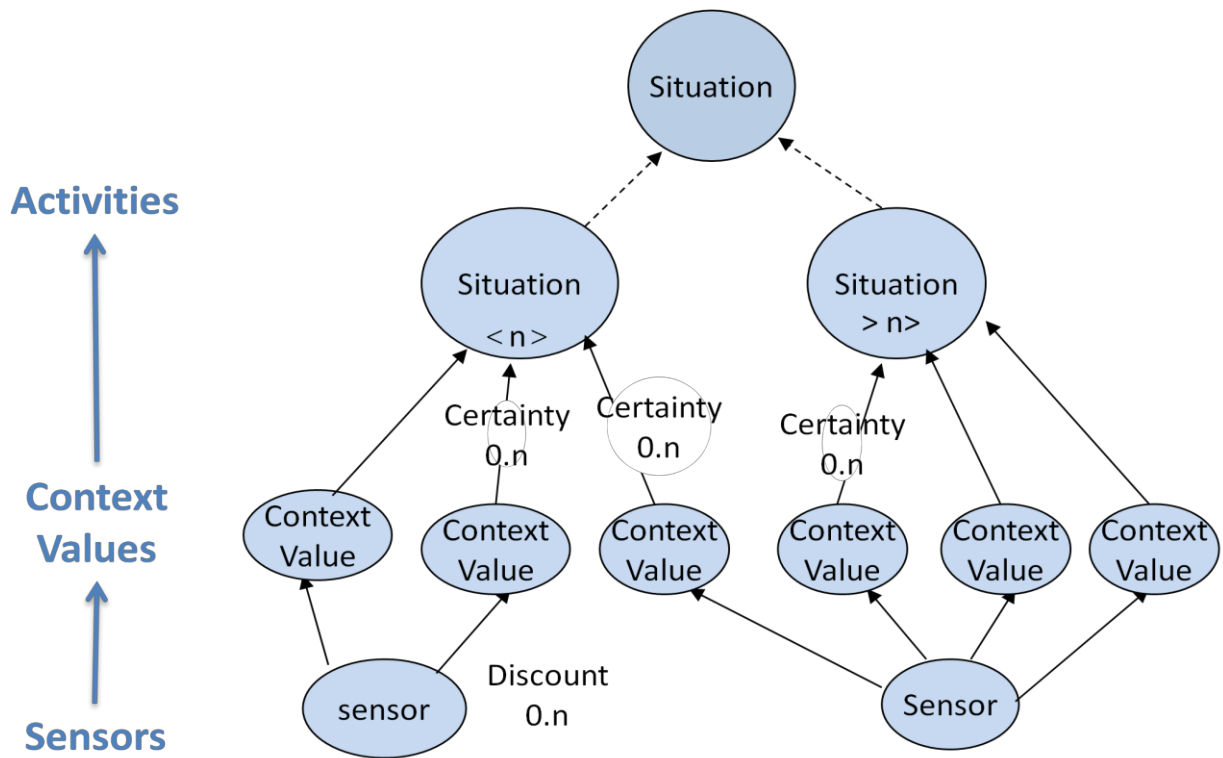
Situation

Activities

Situation
< n >

Situation
> n>

Certainty
0.n

Certainty
0.n

Certainty
0.n

Context Values

Context Value

Context Value

Context Value

Context Value

Context Value

Context Value

sensor

Discount
0.n

Sensor

Sensors